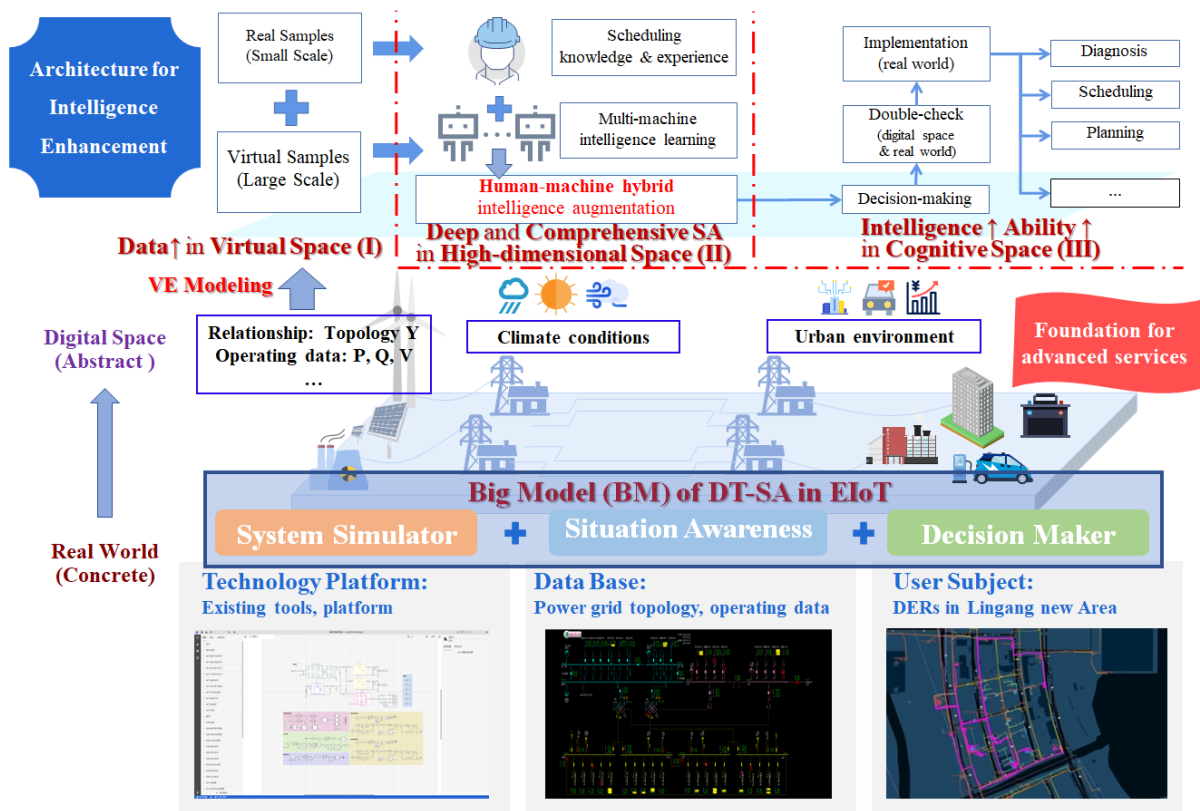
Architecture for Intelligence Enhancement

Real Samples (Small Scale)

Virtual Samples (Large Scale)

Scheduling knowledge & experience

Multi-machine intelligence learning

Human-machine hybrid intelligence augmentation

Data↑ in Virtual Space (I)

Deep and Comprehensive SA in High-dimensional Space (II)

Implementation (real world)

Double-check (digital space & real world)

Decision-making

Diagnosis

Scheduling

Planning

...

Intelligence↑ Ability↑ in Cognitive Space (III)

VE Modeling

Digital Space (Abstract )

Relationship: Topology Y
Operating data: P, Q, V
…

Climate conditions

Urban environment

Foundation for advanced services

Big Model (BM) of DT-SA in EIoT

System Simulator

Situation Awareness

Decision Maker

Real World (Concrete)

Technology Platform:
Existing tools, platform

Data Base:
Power grid topology, operating data

User Subject:
DERs in Lingang new Area